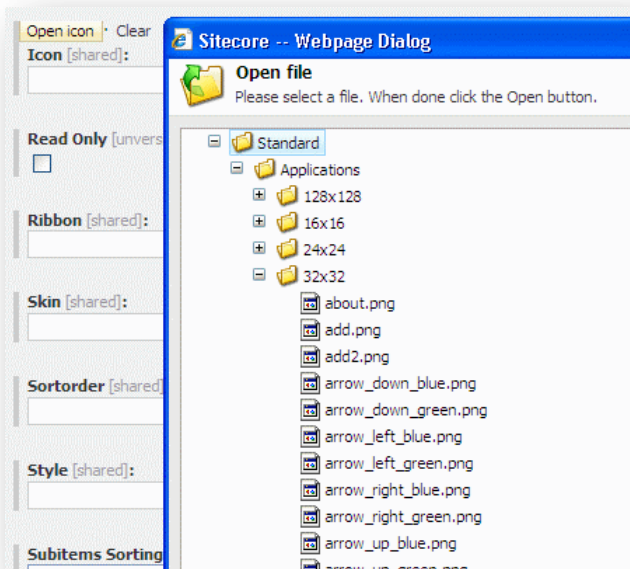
Open icon · Clear
Icon [shared]:

Read Only [unvers

Ribbon [shared]:

Skin [shared]:

Sortorder [shared]

Style [shared]:

Subitems Sorting

Sitecore -- Webpage Dialog

Open file
Please select a file. When done click the Open button.

Standard
Applications
128x128
16x16
24x24
32x32
about.png
add.png
add2.png
arrow_down_blue.png
arrow_down_green.png
arrow_left_blue.png
arrow_left_green.png
arrow_right_blue.png
arrow_right_green.png
arrow_up_blue.png
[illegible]